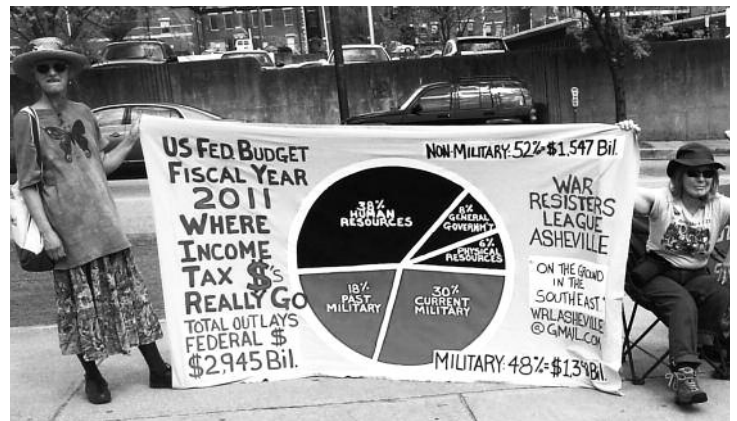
US FED. BUDGET FISCAL YEAR 2011 WHERE INCOME TAX $'s REALLY GO TOTAL OUTLAYS FEDERAL $ $2,945 Bil.

NON-MILITARY-52%-$1,547 Bil.

38% HUMAN RESOURCES

8% GENERAL GOVERNMENT

6% PHYSICAL RESOURCES

18% PAST MILITARY

30% CURRENT MILITARY

WAR RESISTERS LEAGUE ASHEVILLE

"ON THE GROUND IN THE SOUTHEAST"

WRLASHEVILLE @GMAIL.COM

MILITARY-48%-$1,39 Bil.